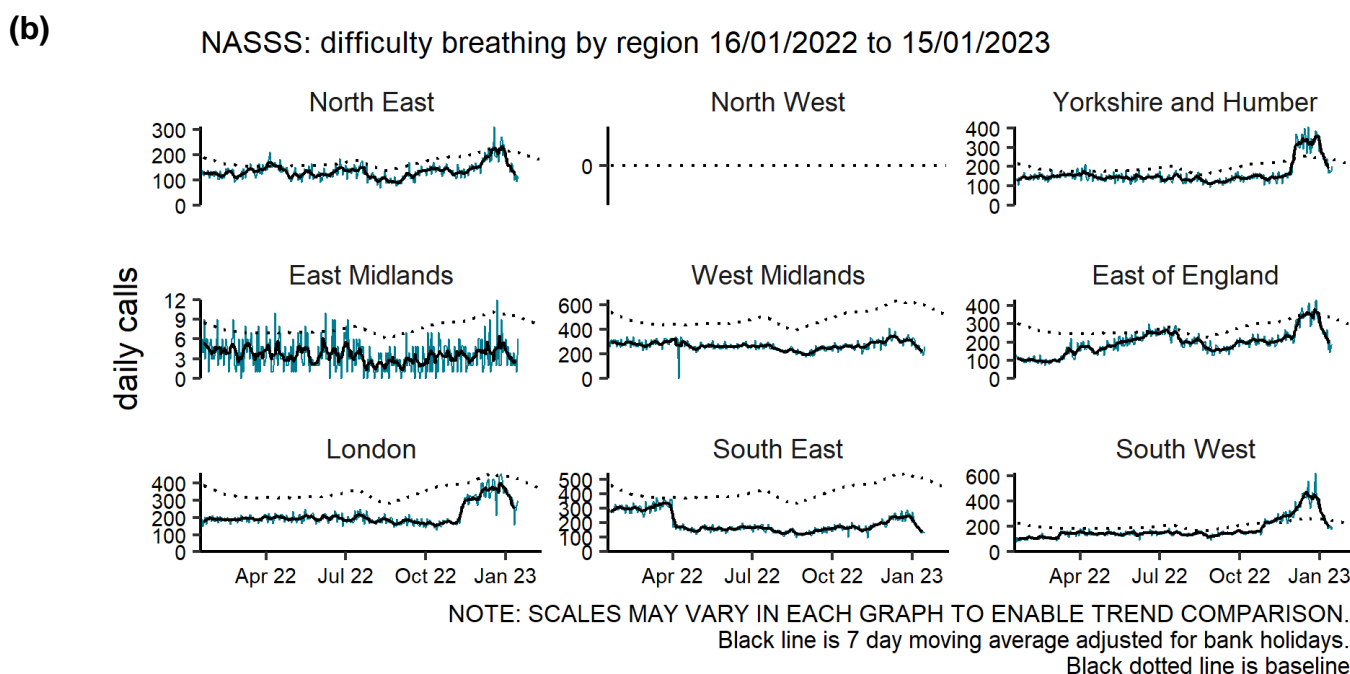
(b)

NASSS: difficulty breathing by region 16/01/2022 to 15/01/2023

daily calls

North East
300
200
100
0

North West
0

Yorkshire and Humber
400
300
200
100
0

East Midlands
12
9
6
3
0

West Midlands
600
400
200
0

East of England
400
300
200
100
0

London
400
300
200
100
0
Apr 22
Jul 22
Oct 22
Jan 23

South East
500
400
300
200
100
0
Apr 22
Jul 22
Oct 22
Jan 23

South West
600
400
200
0
Apr 22
Jul 22
Oct 22
Jan 23

NOTE: SCALES MAY VARY IN EACH GRAPH TO ENABLE TREND COMPARISON.
Black line is 7 day moving average adjusted for bank holidays.
Black dotted line is baseline